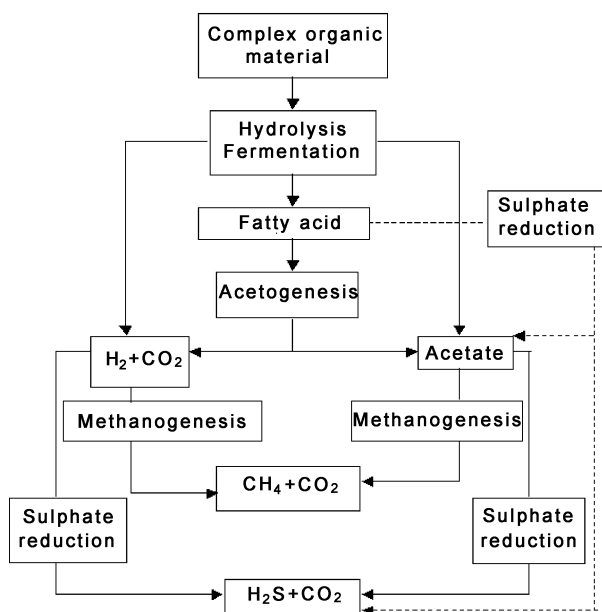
Complex organic material

Hydrolysis Fermentation

Fatty acid

Sulphate reduction

Acetogenesis

$H_2+CO_2$

Acetate

Methanogenesis

Methanogenesis

$CH_4+CO_2$

Sulphate reduction

Sulphate reduction

$H_2S+CO_2$